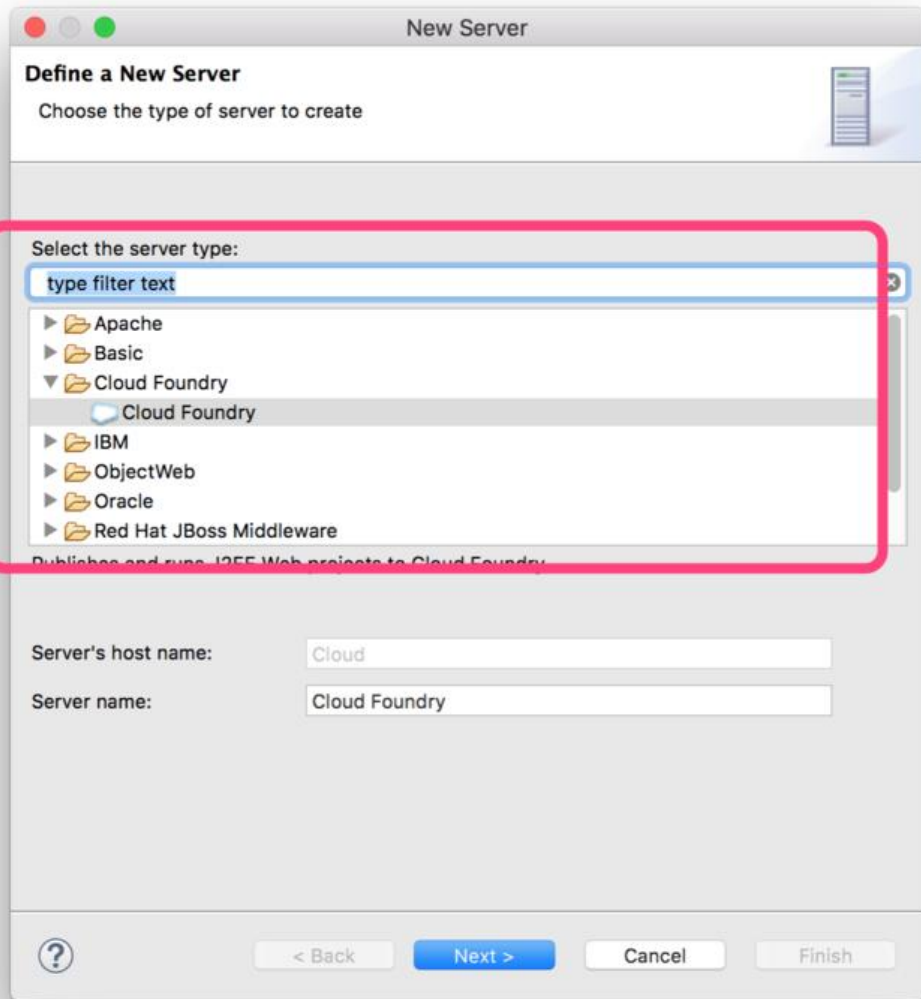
New Server

Define a New Server

Choose the type of server to create

Select the server type:

type filter text

Apache
Basic
Cloud Foundry
Cloud Foundry
IBM
ObjectWeb
Oracle
Red Hat JBoss Middleware

Publishes and runs J2EE Web projects to Cloud Foundry

Server's host name: Cloud

Server name: Cloud Foundry

?

< Back

Next >

Cancel

Finish